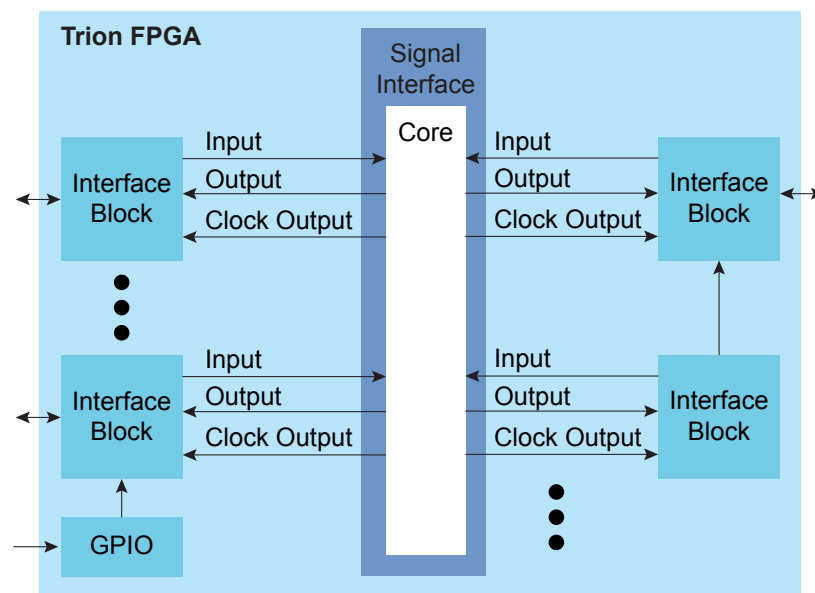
Trion FPGA

Signal Interface

Core

Interface Block

Input
Output
Clock Output

Input
Output
Clock Output

Interface Block

Interface Block

Input
Output
Clock Output

Input
Output
Clock Output

Interface Block

GPIO